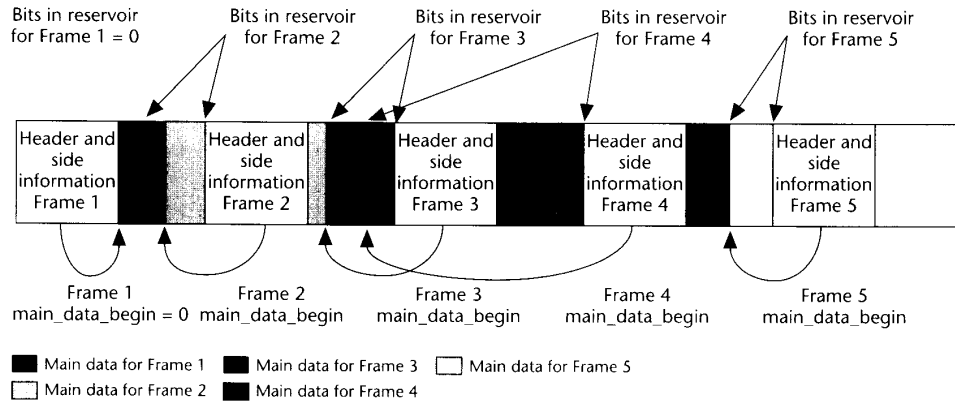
Bits in reservoir for Frame 1 = 0

Bits in reservoir for Frame 2

Bits in reservoir for Frame 3

Bits in reservoir for Frame 4

Bits in reservoir for Frame 5

Header and side information Frame 1

Header and side information Frame 2

Header and side information Frame 3

Header and side information Frame 4

Header and side information Frame 5

Frame 1 main_data_begin = 0

Frame 2 main_data_begin

Frame 3 main_data_begin

Frame 4 main_data_begin

Frame 5 main_data_begin

Main data for Frame 1
Main data for Frame 3
Main data for Frame 5
Main data for Frame 2
Main data for Frame 4